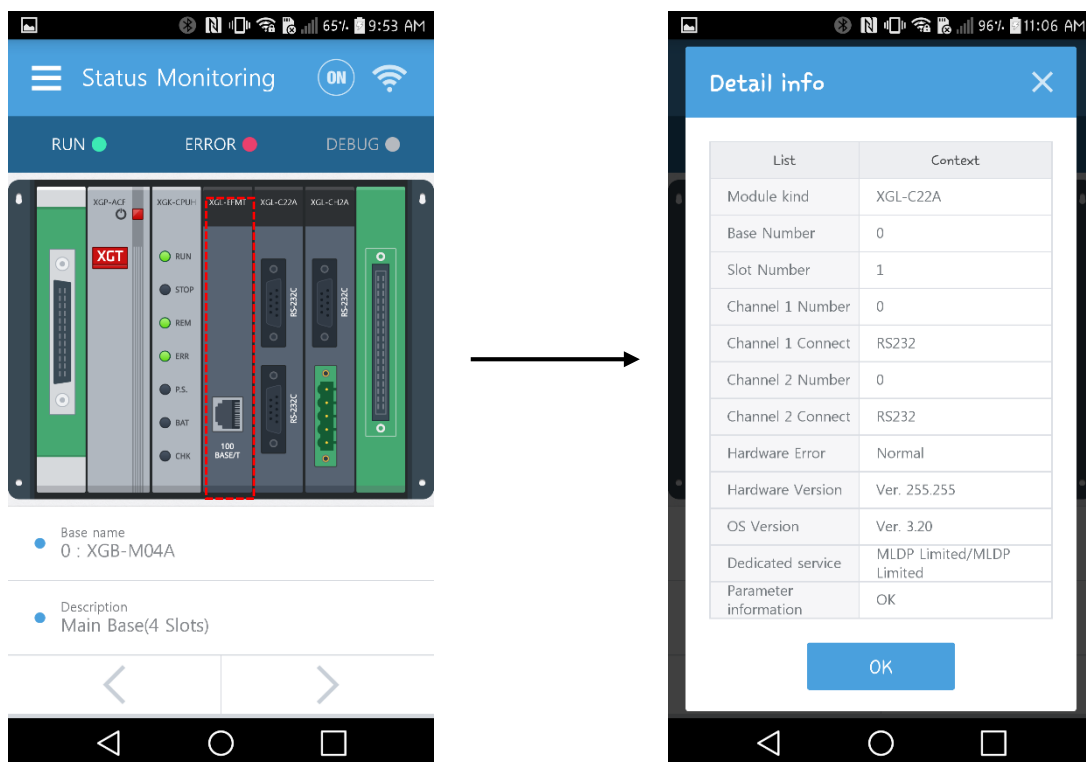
65% 9:53 AM

Status Monitoring ON

RUN ERROR DEBUG

XGP-ACF XGK-CPUH XGL-EFMT XGL-C22A XGL-C42A

XGT

RUN
STOP
REM
ERR
P.S.
BAT
CHK

RS-232C RS-232C RS-232C RS-232C

100 BASE/T

Base name
0 : XGB-M04A

Description
Main Base(4 Slots)

96% 11:06 AM

Detail info

| List | Context |
|---|---|
| Module kind | XGL-C22A |
| Base Number | 0 |
| Slot Number | 1 |
| Channel 1 Number | 0 |
| Channel 1 Connect | RS232 |
| Channel 2 Number | 0 |
| Channel 2 Connect | RS232 |
| Hardware Error | Normal |
| Hardware Version | Ver. 255.255 |
| OS Version | Ver. 3.20 |
| Dedicated service | MLDP Limited/MLDP Limited |
| Parameter information | OK |

OK